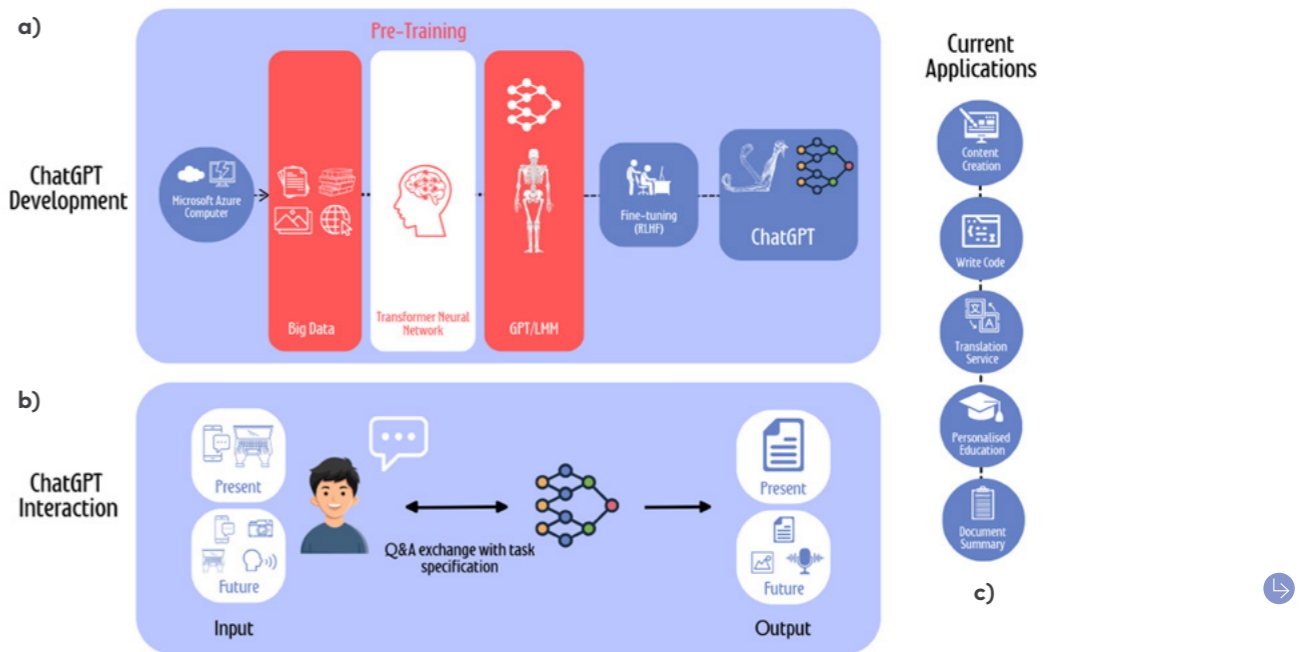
a)

Pre-Training

ChatGPT Development

Microsoft Azure Computer

Big Data

Transformer Neural Network

GPT/LMM

Fine-tuning (RLHF)

ChatGPT

Current Applications

Content Creation

Write Code

Translation Service

Personalised Education

Document Summary

c)

b)

ChatGPT Interaction

Present

Future

Input

Q&A exchange with task specification

Present

Future

Output